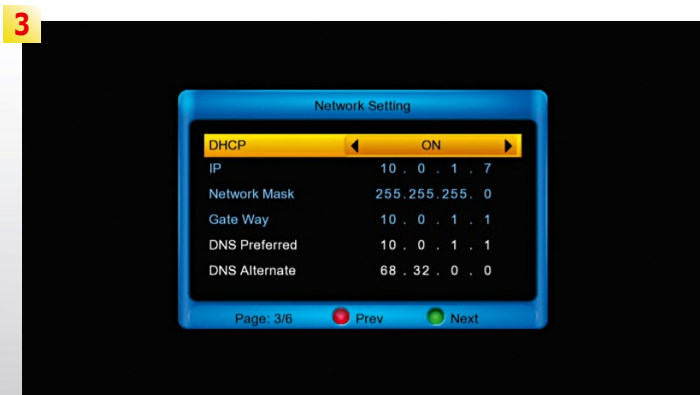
3

Network Setting

| DHCP | ON |
|---|---|
| IP | 10 . 0 . 1 . 7 |
| Network Mask | 255.255.255. 0 |
| Gate Way | 10 . 0 . 1 . 1 |
| DNS Preferred | 10 . 0 . 1 . 1 |
| DNS Alternate | 68 . 32 . 0 . 0 |

Page: 3/6 Prev Next